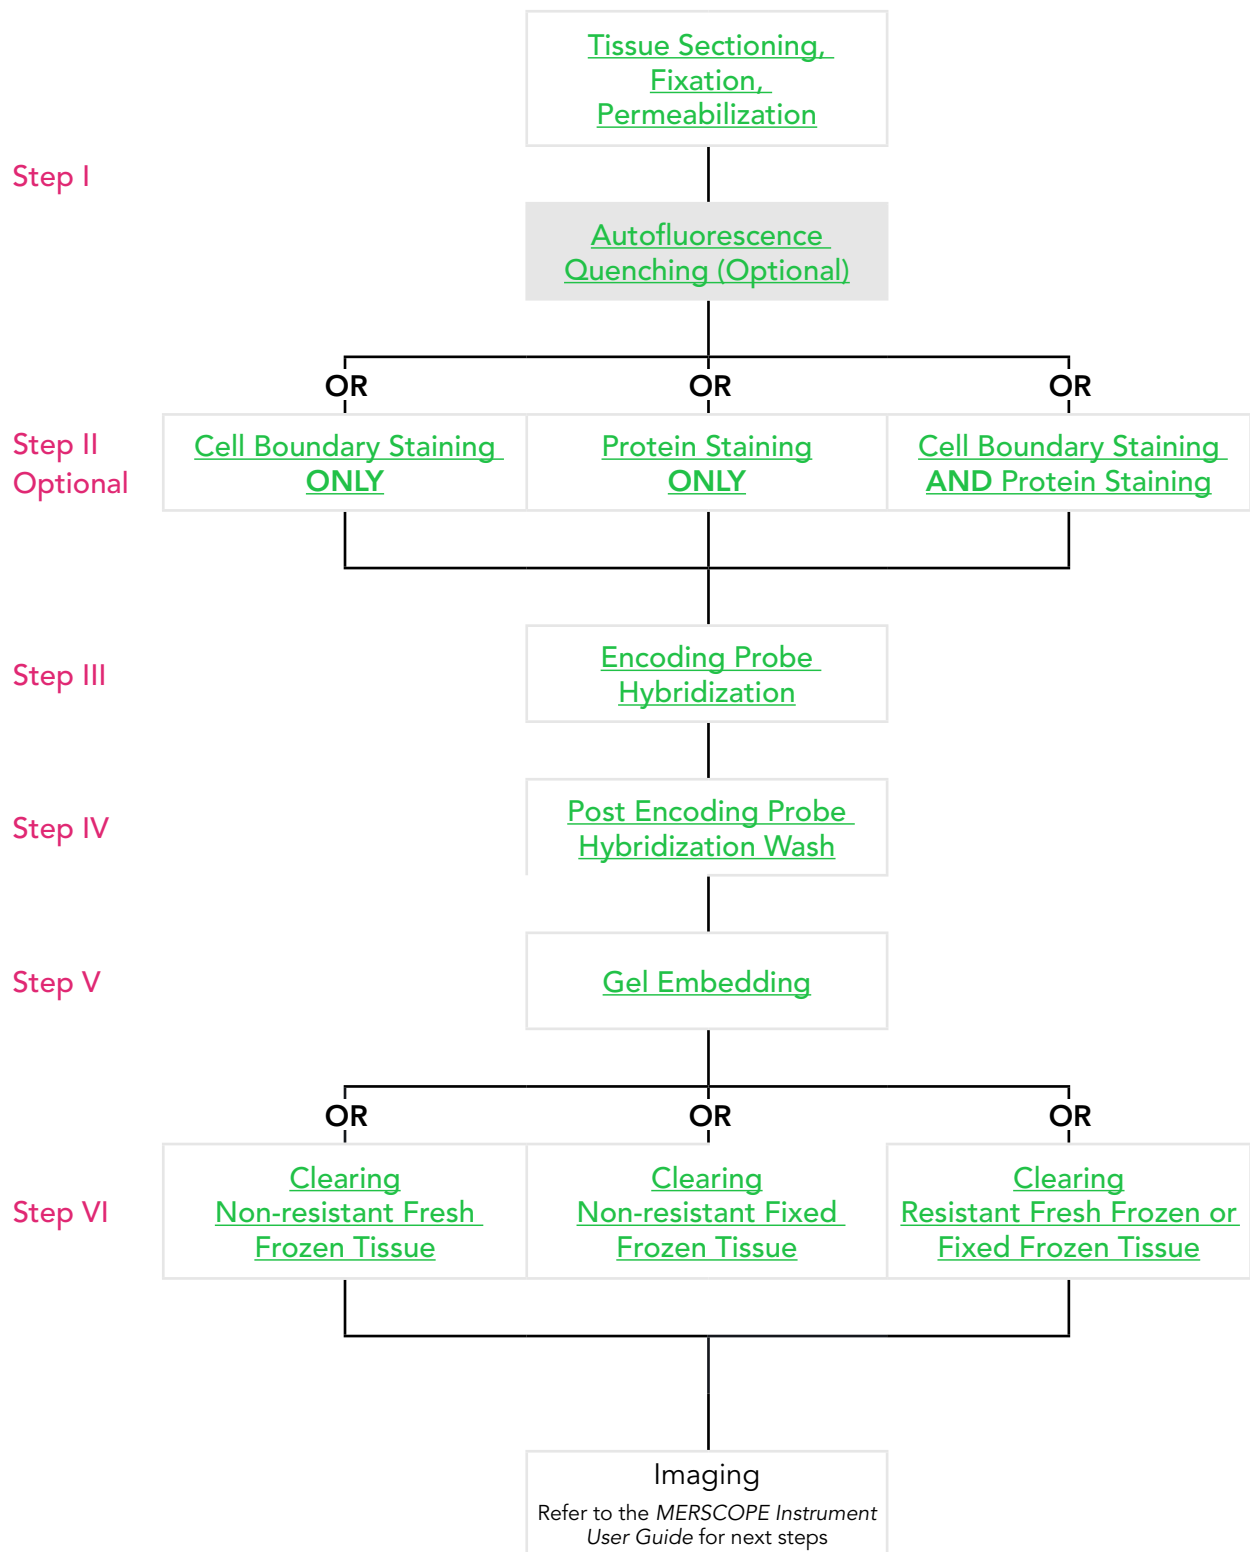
Tissue Sectioning, Fixation, Permeabilization

Step I

Autofluorescence Quenching (Optional)

OR OR OR

Step II Optional

Cell Boundary Staining ONLY

Protein Staining ONLY

Cell Boundary Staining AND Protein Staining

Step III

Encoding Probe Hybridization

Step IV

Post Encoding Probe Hybridization Wash

Step V

Gel Embedding

OR OR OR

Step VI

Clearing Non-resistant Fresh Frozen Tissue

Clearing Non-resistant Fixed Frozen Tissue

Clearing Resistant Fresh Frozen or Fixed Frozen Tissue

Imaging

Refer to the *MERSCOPE Instrument User Guide* for next steps